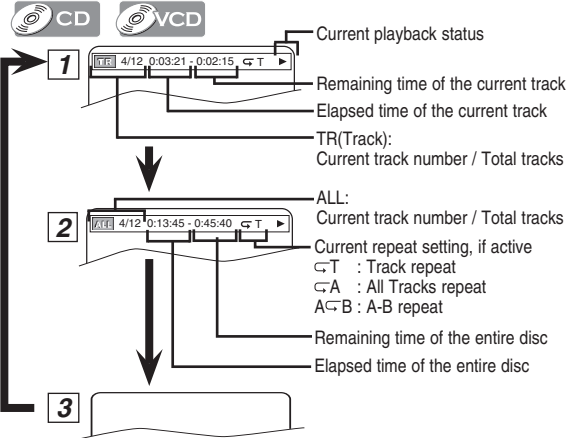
CD VCD

1

TR 4/12 0:03:21 - 0:02:15 ⊊T ▶

Current playback status

Remaining time of the current track

Elapsed time of the current track

TR(Track):
Current track number / Total tracks

2

ALL 4/12 0:13:45 - 0:45:40 ⊊T ▶

ALL:
Current track number / Total tracks

Current repeat setting, if active
⊊T : Track repeat
⊊A : All Tracks repeat
A⊊B : A-B repeat

Remaining time of the entire disc

Elapsed time of the entire disc

3